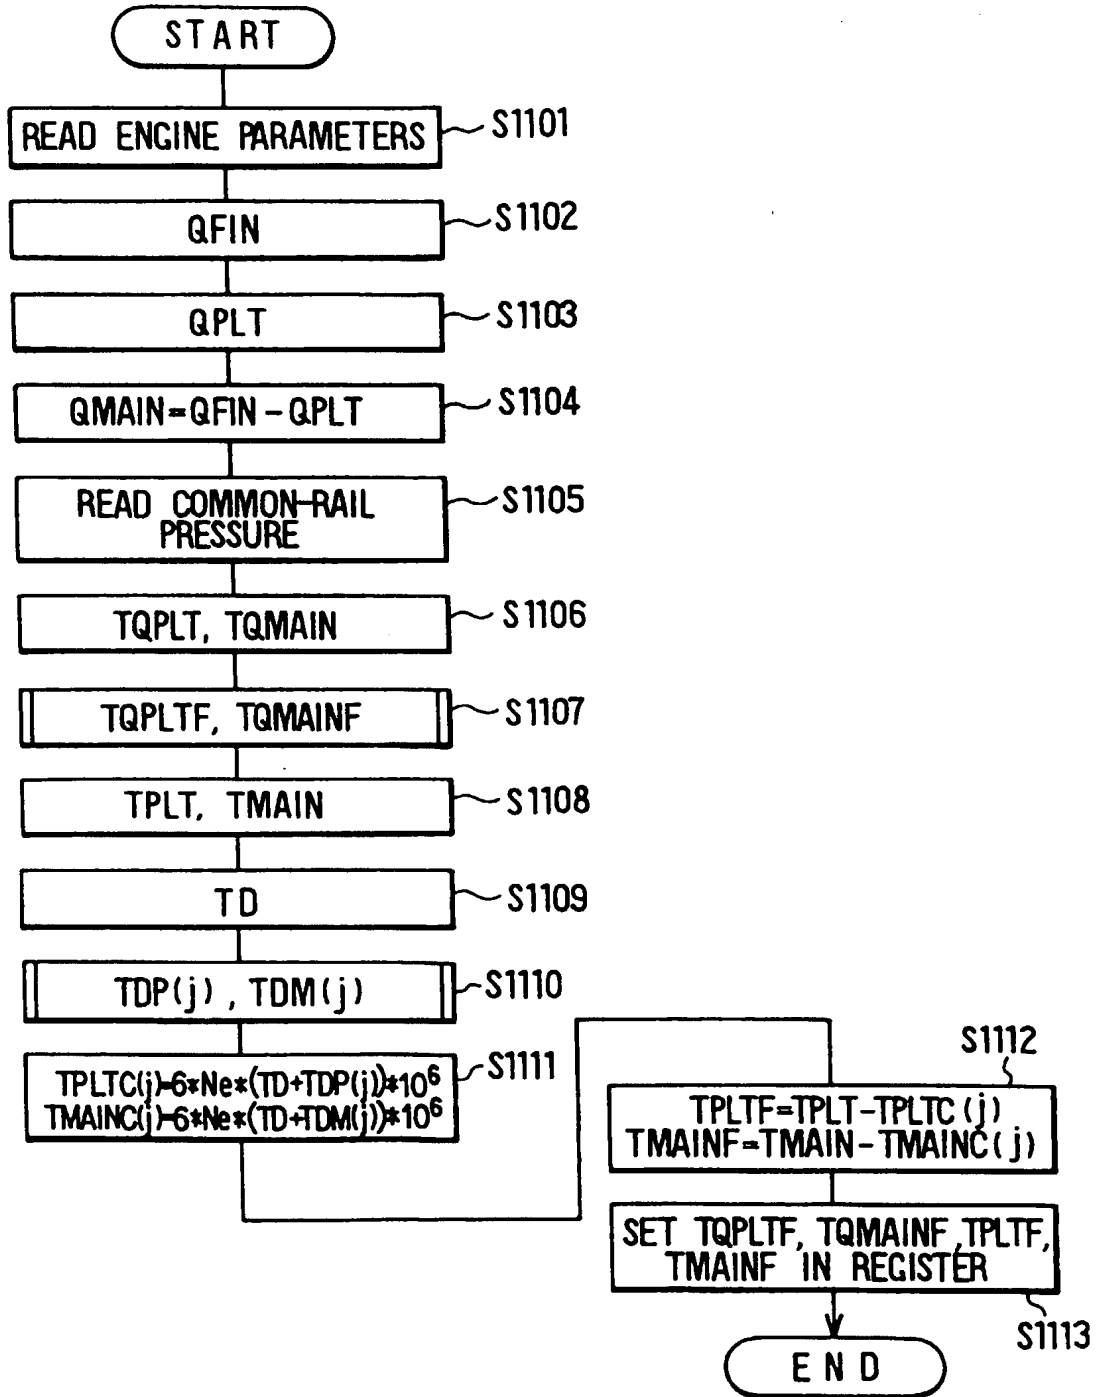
START

READ ENGINE PARAMETERS S1101

QFIN S1102

QPLT S1103

QMAIN=QFIN-QPLT S1104

READ COMMON-RAIL PRESSURE S1105

TQPLT, TQMAIN S1106

TQPLTF, TQMAINF S1107

TPLT, TMAIN S1108

TD S1109

TDP(j), TDM(j) S1110

$TPLTC(j)=6*Ne*(TD+TDP(j))*10^6$
$TMAINC(j)=6*Ne*(TD+TDM(j))*10^6$ S1111

S1112
TPLTF=TPLT-TPLTC(j)
TMAINF=TMAIN-TMAINC(j)

SET TQPLTF, TQMAINF, TPLTF, TMAINF IN REGISTER S1113

END